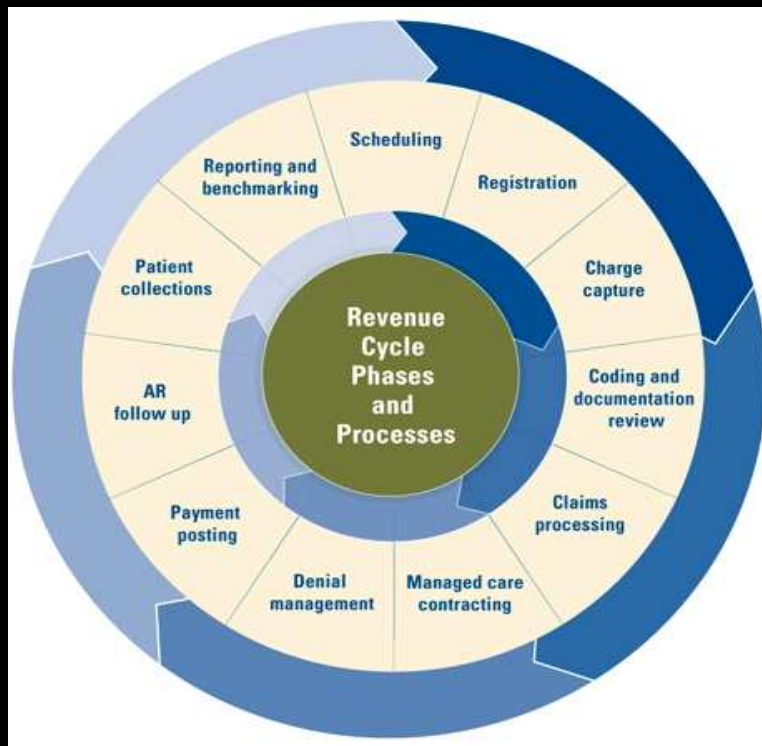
Revenue Cycle Phases and Processes

Scheduling

Registration

Charge capture

Coding and documentation review

Claims processing

Managed care contracting

Denial management

Payment posting

AR follow up

Patient collections

Reporting and benchmarking